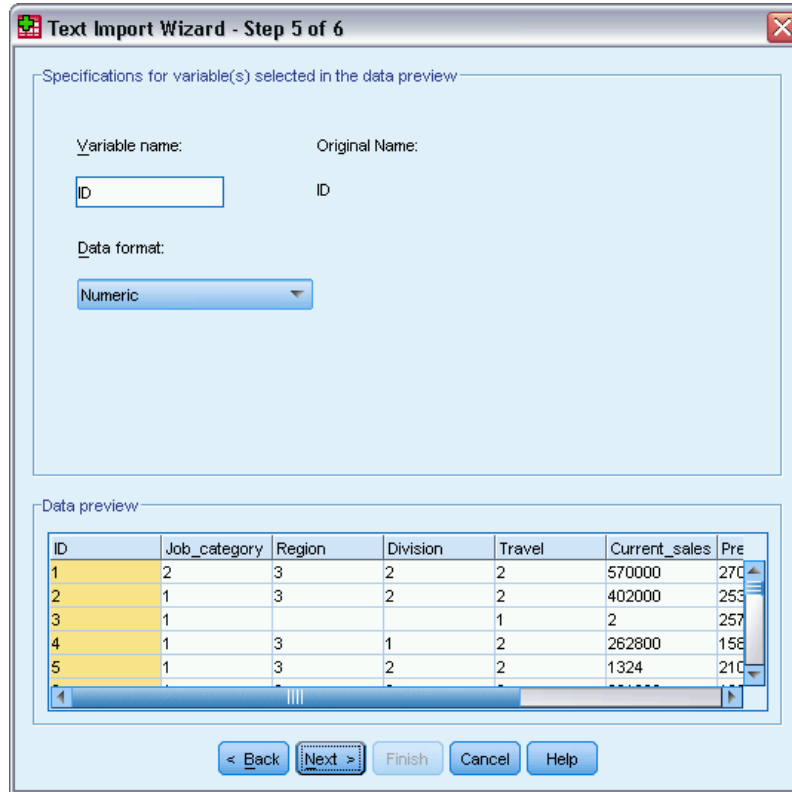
Text Import Wizard - Step 5 of 6

Specifications for variable(s) selected in the data preview

Variable name:

ID

Original Name:

ID

Data format:

Numeric

Data preview

| ID | Job_category | Region | Division | Travel | Current_sales | Pre |
|---|---|---|---|---|---|---|
| 1 | 2 | 3 | 2 | 2 | 570000 | 270 |
| 2 | 1 | 3 | 2 | 2 | 402000 | 253 |
| 3 | 1 | | | 1 | 2 | 257 |
| 4 | 1 | 3 | 1 | 2 | 262800 | 158 |
| 5 | 1 | 3 | 2 | 2 | 1324 | 210 |

< Back   Next >   Finish   Cancel   Help